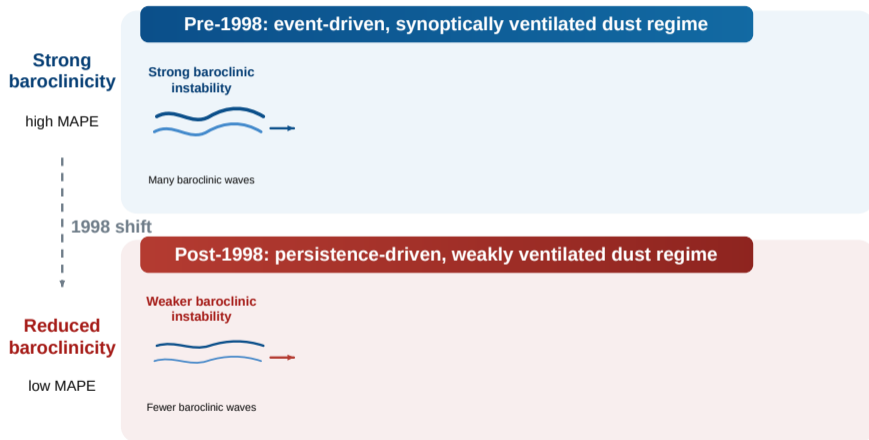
Strong baroclinicity

high MAPE

Pre-1998: event-driven, synoptically ventilated dust regime

Strong baroclinic instability

Many baroclinic waves

1998 shift

Reduced baroclinicity

low MAPE

Post-1998: persistence-driven, weakly ventilated dust regime

Weaker baroclinic instability

Fewer baroclinic waves